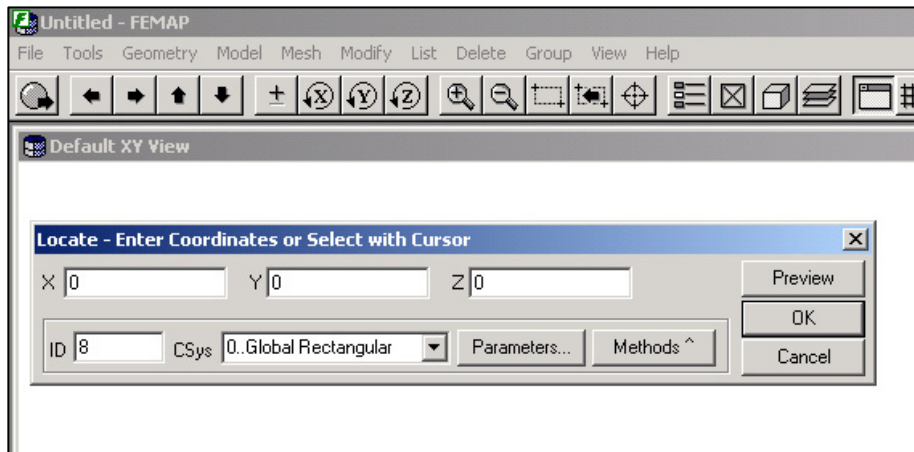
Untitled - FEMAP

File Tools Geometry Model Mesh Modify List Delete Group View Help

Default XY View

Locate - Enter Coordinates or Select with Cursor

X 0 Y 0 Z 0

Preview

OK

Cancel

ID 8 CSys 0..Global Rectangular

Parameters...

Methods ^